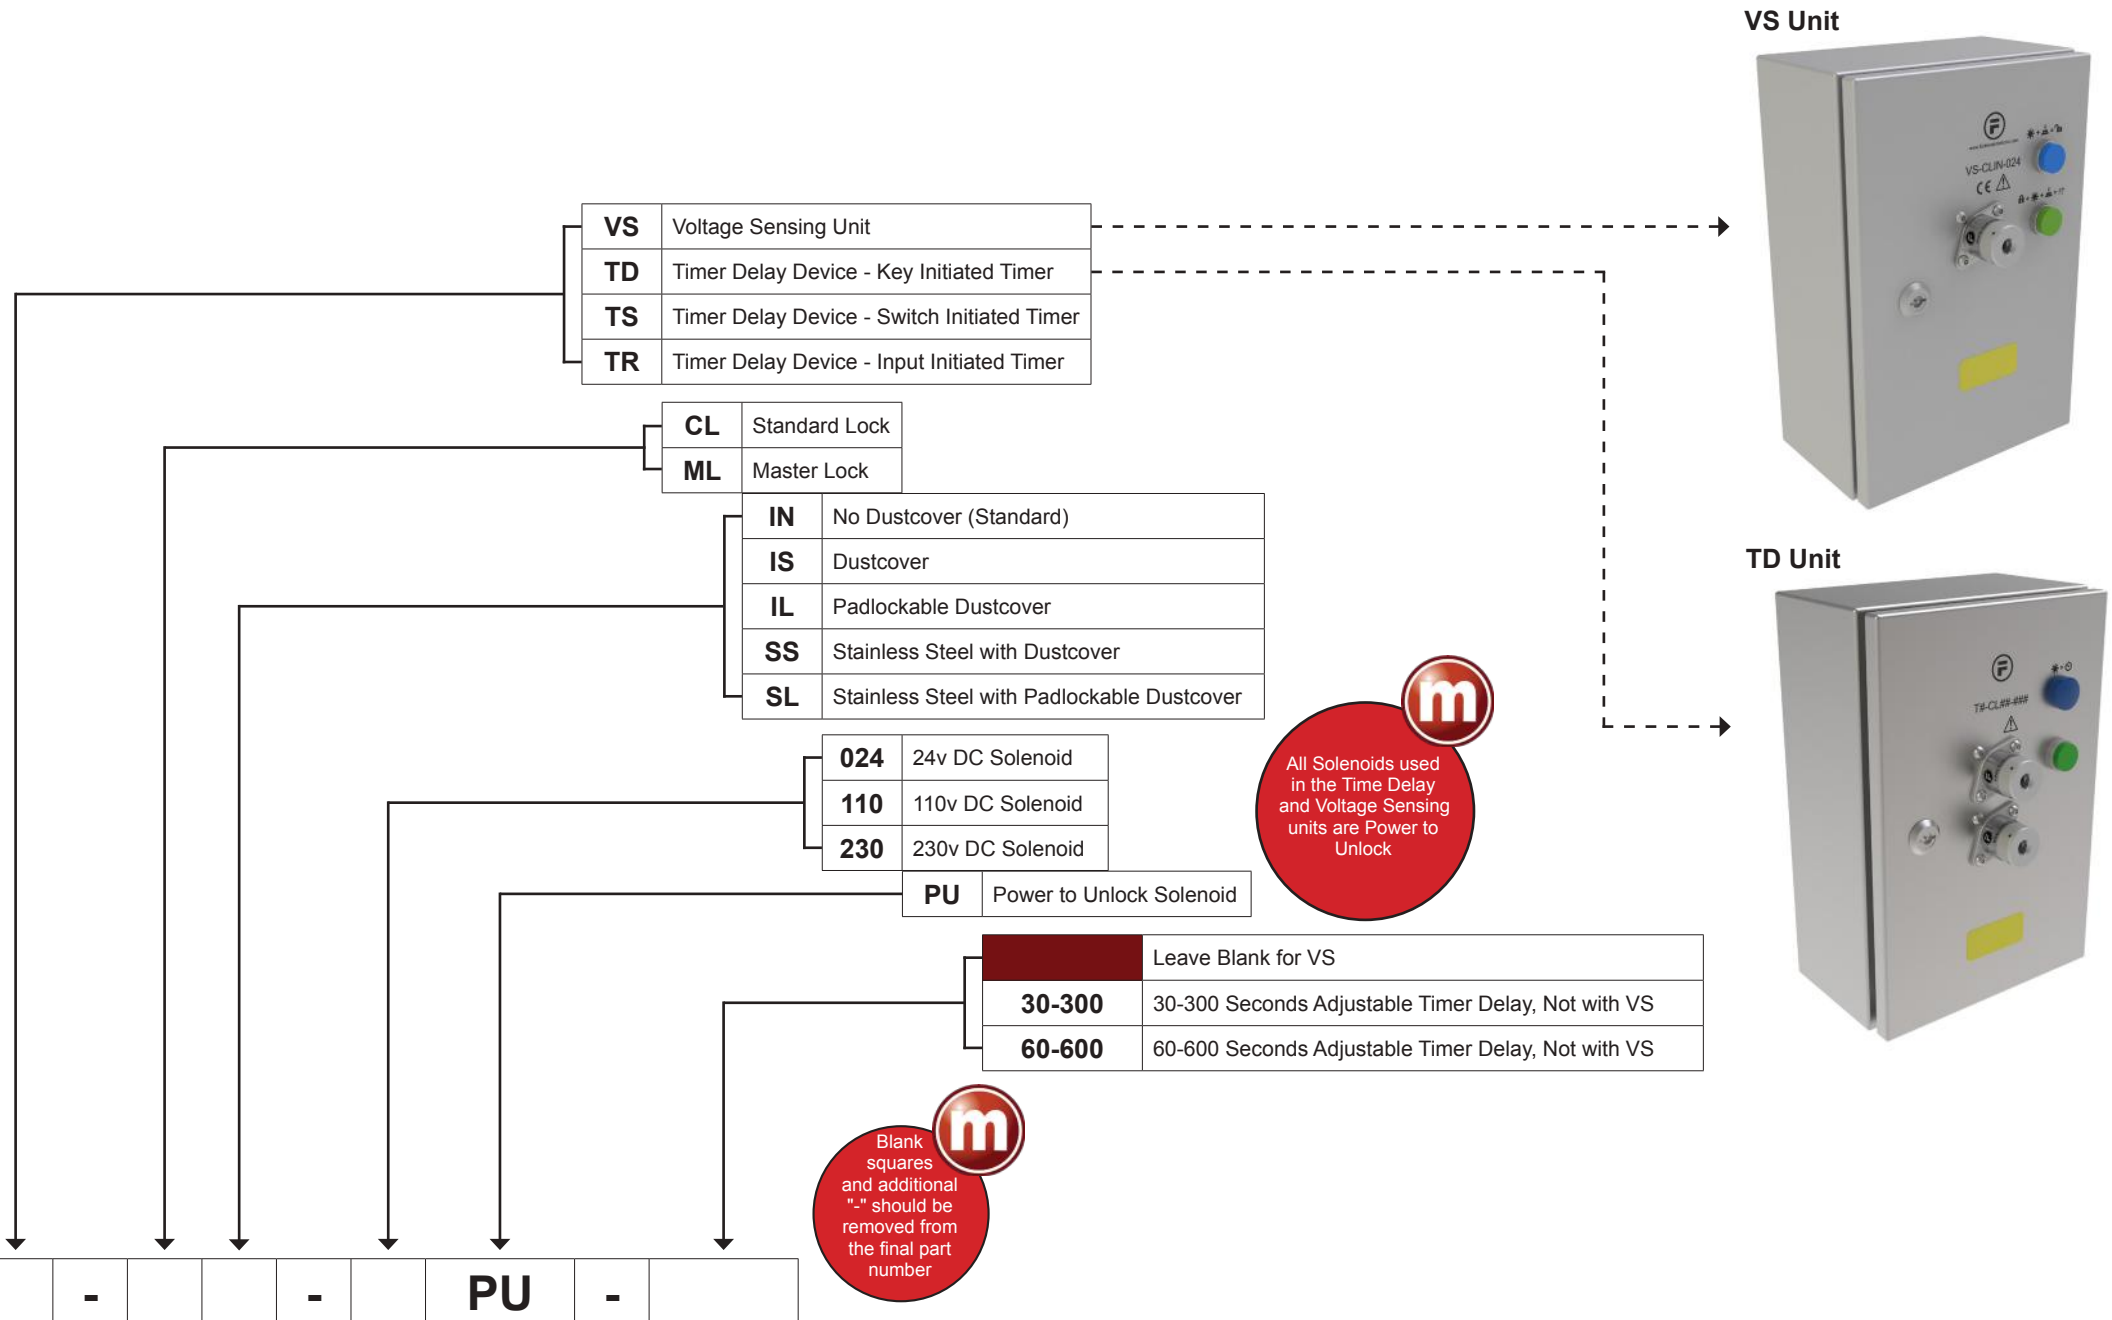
VS Unit

| VS | Voltage Sensing Unit |
|---|---|
| TD | Timer Delay Device - Key Initiated Timer |
| TS | Timer Delay Device - Switch Initiated Timer |
| TR | Timer Delay Device - Input Initiated Timer |

| CL | Standard Lock |
|---|---|
| ML | Master Lock |

| IN | No Dustcover (Standard) |
|---|---|
| IS | Dustcover |
| IL | Padlockable Dustcover |
| SS | Stainless Steel with Dustcover |
| SL | Stainless Steel with Padlockable Dustcover |

| 024 | 24v DC Solenoid |
|---|---|
| 110 | 110v DC Solenoid |
| 230 | 230v DC Solenoid |

| PU | Power to Unlock Solenoid |
|---|---|

All Solenoids used in the Time Delay and Voltage Sensing units are Power to Unlock

TD Unit

| | Leave Blank for VS |
|---|---|
| 30-300 | 30-300 Seconds Adjustable Timer Delay, Not with VS |
| 60-600 | 60-600 Seconds Adjustable Timer Delay, Not with VS |

Blank squares and additional "-" should be removed from the final part number

| | - | | | - | | PU | - | |
|---|---|---|---|---|---|---|---|---|

VS-CLIN-024

TD-CL##-###